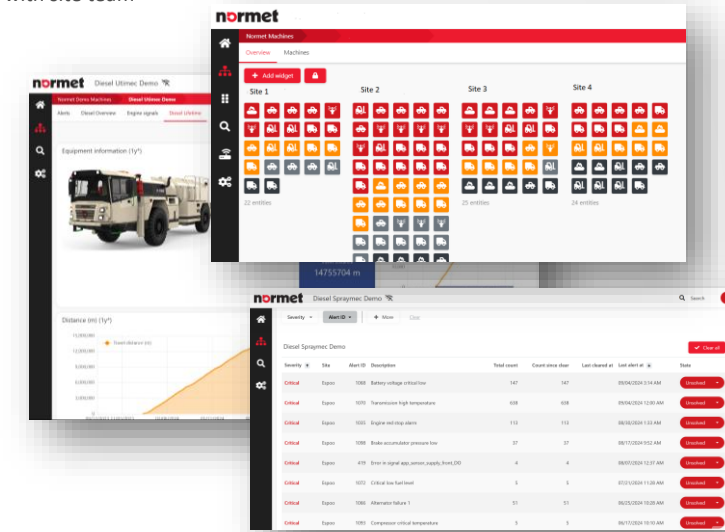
with site team

normet
Normet Machines
Overview Machines
+ Add widget
Site 1
Site 2
Site 3
Site 4
22 entities
25 entities
24 entities

normet Diesel Utimec Demo
Normet Demo Machines Diesel Utimec Demo
Alerts Diesel Overview Engine signals Diesel Lifetime
Equipment information (1y*)
14755704 m
Distance (m) (1y*)
12,000,000
9,000,000
6,000,000
3,000,000
0
Travel distance (m)

normet Diesel Spraymec Demo
Search
Severity Alert ID More Clear
Diesel Spraymec Demo
Clear all

| Severity | Site | Alert ID | Description | Total count | Count since clear | Last cleared at | Last alert at | State |
|---|---|---|---|---|---|---|---|---|
| Critical | Espoo | 1010 | Battery voltage critical low | 147 | 147 | | 09/04/2024 3:14 AM | Unsolved |
| Critical | Espoo | 1070 | Transmission high temperature | 608 | 608 | | 09/04/2024 12:00 AM | Unsolved |
| Critical | Espoo | 1055 | Engine red stop alarm | 113 | 113 | | 08/28/2024 1:53 AM | Unsolved |
| Critical | Espoo | 1090 | Brake accumulator pressure low | 37 | 37 | | 08/17/2024 9:52 AM | Unsolved |
| Critical | Espoo | 419 | Error in signal app_sensor_supply_front_DD | 4 | 4 | | 08/07/2024 12:37 AM | Unsolved |
| Critical | Espoo | 1072 | Critical low fuel level | 5 | 5 | | 07/31/2024 11:20 AM | Unsolved |
| Critical | Espoo | 1060 | Alternator failure 1 | 51 | 51 | | 06/25/2024 10:26 AM | Unsolved |
| Critical | Espoo | 1050 | Compressor critical temperature | 5 | 5 | | 06/17/2024 10:10 AM | Unsolved |